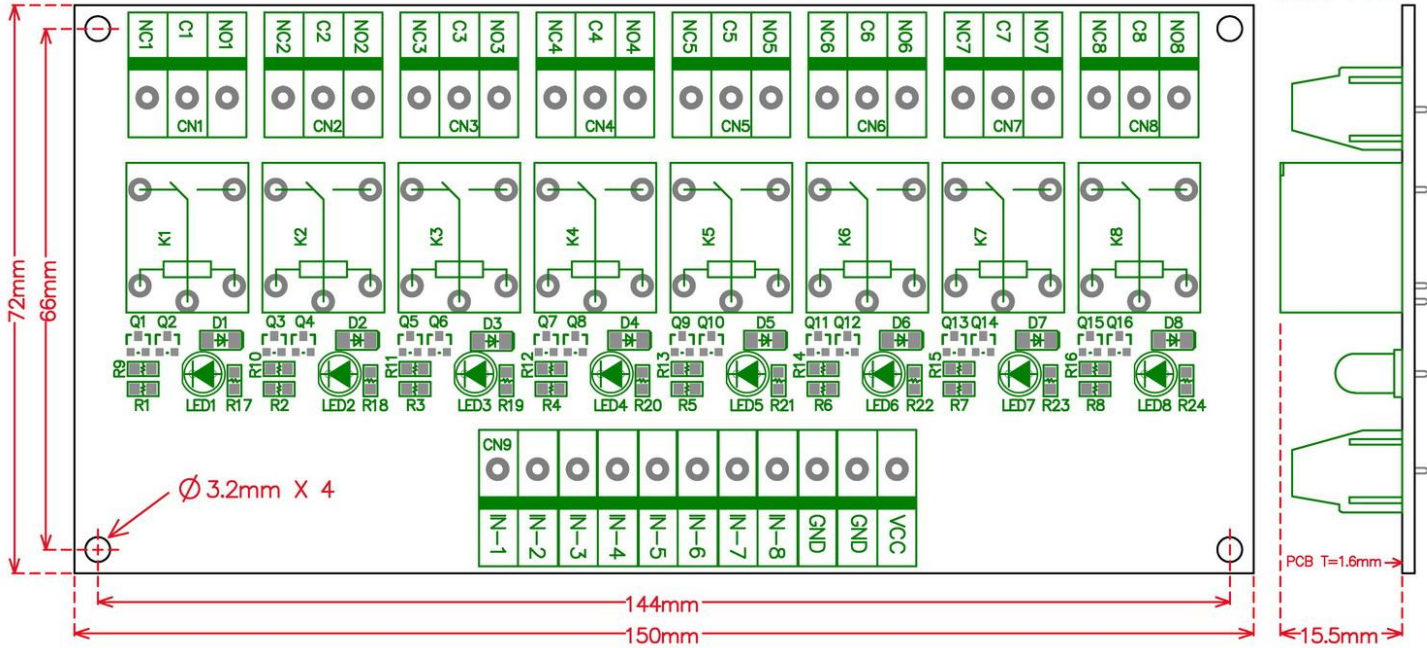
NC1 C1 NO1 NC2 C2 NO2 NC3 C3 NO3 NC4 C4 NO4 NC5 C5 NO5 NC6 C6 NO6 NC7 C7 NO7 NC8 C8 NO8

CN1 CN2 CN3 CN4 CN5 CN6 CN7 CN8

K1 K2 K3 K4 K5 K6 K7 K8

Q1 Q2 D1 Q3 Q4 D2 Q5 Q6 D3 Q7 Q8 D4 Q9 Q10 D5 Q11 Q12 D6 Q13 Q14 D7 Q15 Q16 D8

R9 R1 LED1 R17 R10 R2 LED2 R18 R11 R3 LED3 R19 R12 R4 LED4 R20 R13 R5 LED5 R21 R14 R6 LED6 R22 R15 R7 LED7 R23 R16 R8 LED8 R24

CN9

IN-1 IN-2 IN-3 IN-4 IN-5 IN-6 IN-7 IN-8 GND GND VCC

Ø 3.2mm X 4

72mm

66mm

144mm

150mm

PCB T=1.6mm

15.5mm